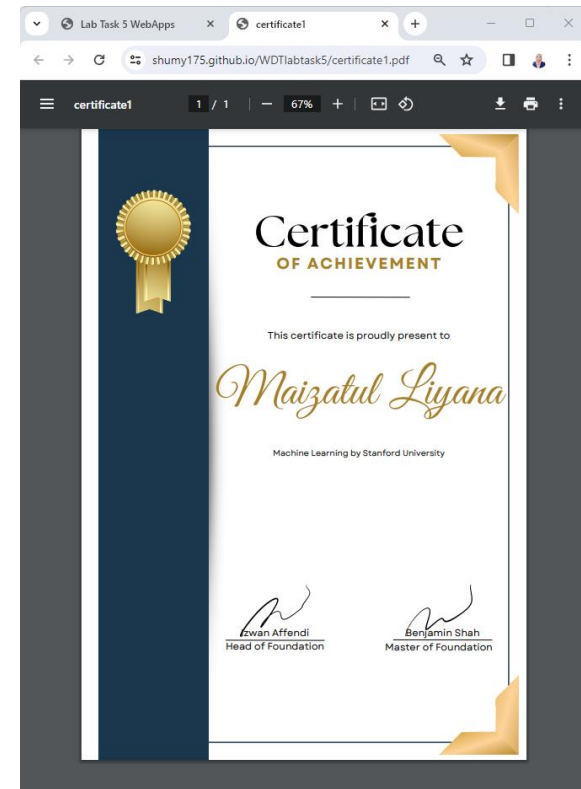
Lab Task 5 WebApps ×
certificate1 ×
+
shumy175.github.io/WDTlabtask5/certificate1.pdf
certificate1
1 / 1
67%

Certificate
OF ACHIEVEMENT

This certificate is proudly present to

Maizatul Liyana

Machine Learning by Stanford University

Izwan Affendi
Head of Foundation

Benjamin Shah
Master of Foundation